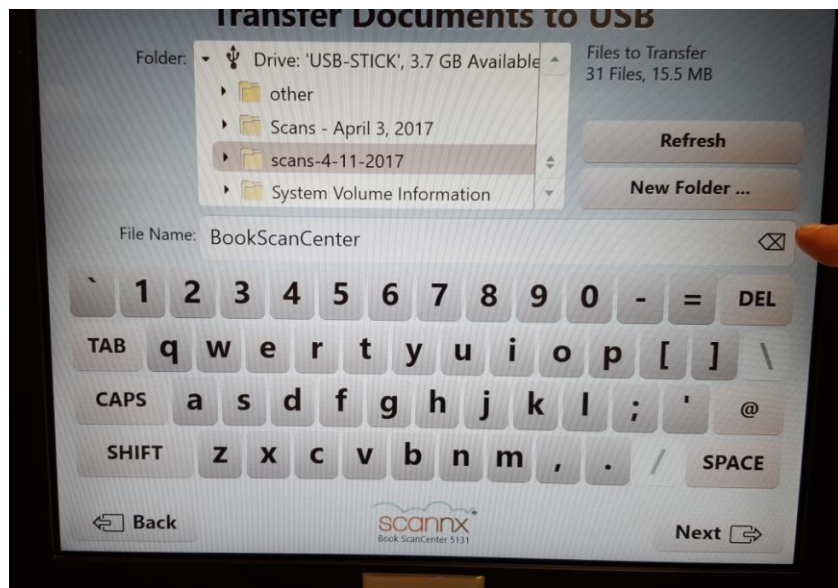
Transfer Documents to USB

Folder: Drive: 'USB-STICK', 3.7 GB Available

other

Scans - April 3, 2017

scans-4-11-2017

System Volume Information

Files to Transfer
31 Files, 15.5 MB

Refresh

New Folder ...

File Name: BookScanCenter

` 1 2 3 4 5 6 7 8 9 0 - = DEL

TAB q w e r t y u i o p [ ] \

CAPS a s d f g h j k l ; ' @

SHIFT z x c v b n m , . / SPACE

Back

scannx
Book ScanCenter 5131

Next